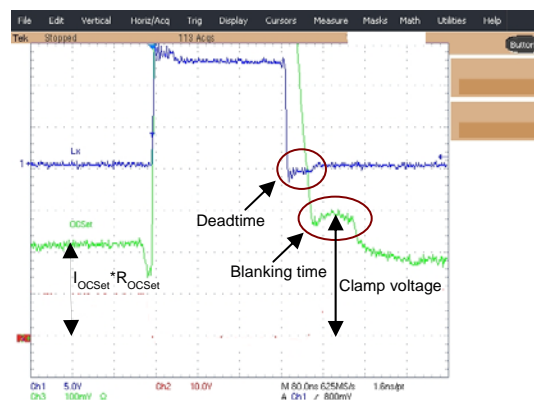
File Edit Vertical Horiz/Acq Trig Display Cursors Measure Masks Math Utilities Help

Tek Stopped 113 Acqs

Button

Lx

1

Deadtime

OCSet

Blanking time

$I_{OCSet}$ *$R_{OCSet}$

Clamp voltage

Ch1 5.0V Ch2 10.0V M 80.0ns 625MS/s 1.6ns/pt

Ch3 100mV Ω A Ch1 ∕ 800mV